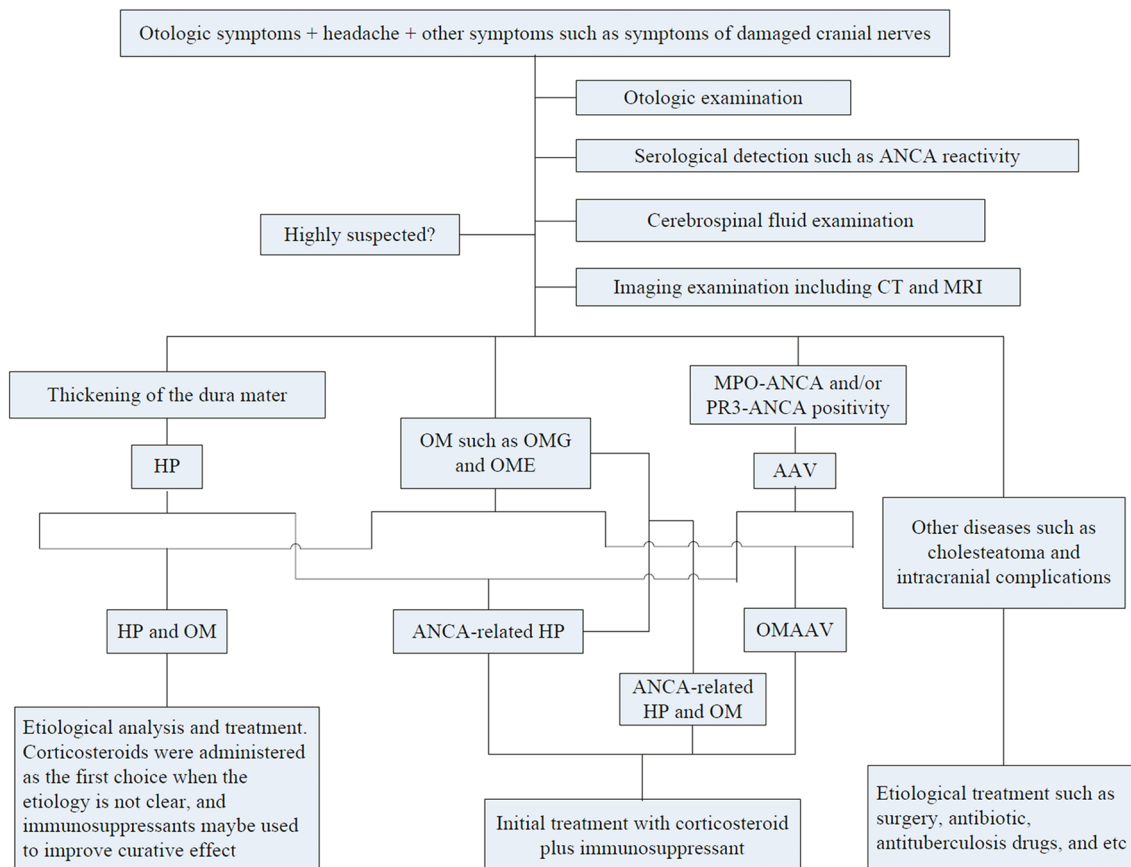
Otologic symptoms + headache + other symptoms such as symptoms of damaged cranial nerves

Otologic examination

Serological detection such as ANCA reactivity

Highly suspected?

Cerebrospinal fluid examination

Imaging examination including CT and MRI

Thickening of the dura mater

MPO-ANCA and/or PR3-ANCA positivity

HP

OM such as OMG and OME

AAV

Other diseases such as cholesteatoma and intracranial complications

HP and OM

ANCA-related HP

OMAAV

ANCA-related HP and OM

Etiological analysis and treatment. Corticosteroids were administered as the first choice when the etiology is not clear, and immunosuppressants maybe used to improve curative effect

Initial treatment with corticosteroid plus immunosuppressant

Etiological treatment such as surgery, antibiotic, antituberculosis drugs, and etc